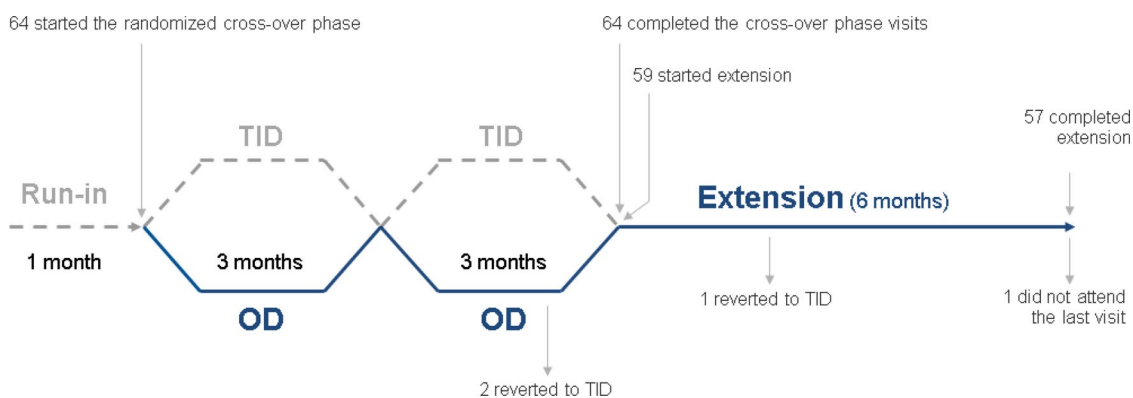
64 started the randomized cross-over phase

64 completed the cross-over phase visits

59 started extension

57 completed extension

TID

TID

Run-in

Extension (6 months)

1 month

3 months

3 months

OD

OD

1 reverted to TID

1 did not attend the last visit

2 reverted to TID